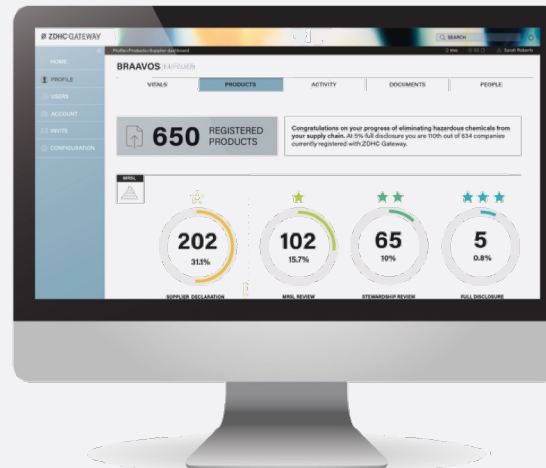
ZDHC GATEWAY

SEARCH

Profile/Products/Supplier dashboard

Sarah Roberts

HOME

PROFILE

USERS

ACCOUNT

INVITE

CONFIGURATION

BRAAVOS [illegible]

VITALS

PRODUCTS

ACTIVITY

DOCUMENTS

PEOPLE

650 REGISTERED PRODUCTS

Congratulations on your progress of eliminating hazardous chemicals from your supply chain. At 5% full disclosure you are 110th out of 634 companies currently registered with ZDHC Gateway.

MRSL

202
31.1%

102
15.7%

65
10%

5
0.8%

SUPPLIER DECLARATION

MRSL REVIEW

STEWARDSHIP REVIEW

FULL DISCLOSURE